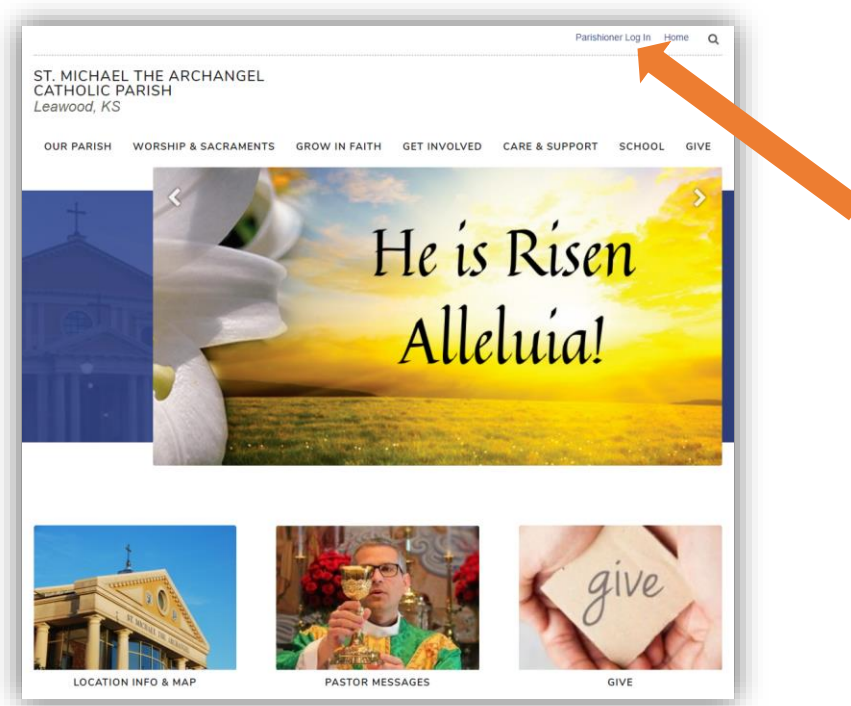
Parishioner Log In Home

ST. MICHAEL THE ARCHANGEL CATHOLIC PARISH
Leawood, KS

OUR PARISH WORSHIP & SACRAMENTS GROW IN FAITH GET INVOLVED CARE & SUPPORT SCHOOL GIVE

He is Risen Alleluia!

give

LOCATION INFO & MAP

PASTOR MESSAGES

GIVE